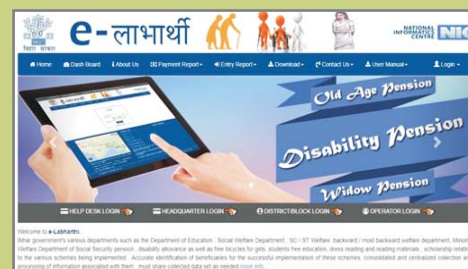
e-लाभार्थी

बिहार सरकार

NATIONAL INFORMATICS CENTRE NIC

Home Dash Board About Us Payment Report Entry Report Download Contact Us User Manual Login

Old Age Pension

Disability Pension

Widow Pension

HELP DESK LOGIN HEADQUARTER LOGIN DISTRICT/BLOCK LOGIN OPERATOR LOGIN

Welcome to e-Labharthi.

Bihar government's various departments such as the Department of Education , Social Welfare Department , SC / ST Welfare, backward / most backward welfare department, Minority Welfare Department of Social Security pension , disability allowance as well as free bicycles for girls, students free education, dress reading and reading materials , scholarship relating to the various schemes being implemented . Accurate identification of beneficiaries for the successful implementation of these schemes, consolidated and centralized collection and processing of information associated with them , must share collected data set as needed more info